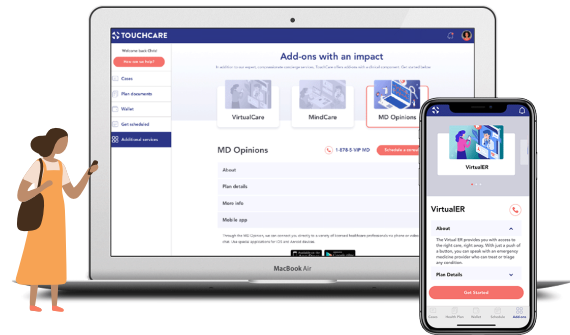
TOUCHCARE

Welcome back Olivia!

How can we help?

Cases

Plan documents

Wallet

Get scheduled

Additional services

Add-ons with an impact

In addition to our expert, compassionate concierge services, TouchCare offers add-ons with a virtual component. Get started below.

VirtualCare

MindCare

MD Opinions

MD Opinions

1-878-5 VIP MD

Schedule a consult

About

Plan details

More info

Mobile app

Through the MD Opinions, we can connect you directly to a variety of licensed healthcare professionals via phone or video chat. Use special applications for iOS and Android devices.

MacBook Air

VirtualER

VirtualER

About

The Virtual ER provides you with access to the right care, right away. With just a push of a button, you can speak with an emergency medicine provider who can treat or triage any condition.

Plan Details

Get Started

Cases

Health Plan

Wallet

Schedule

Add-ons